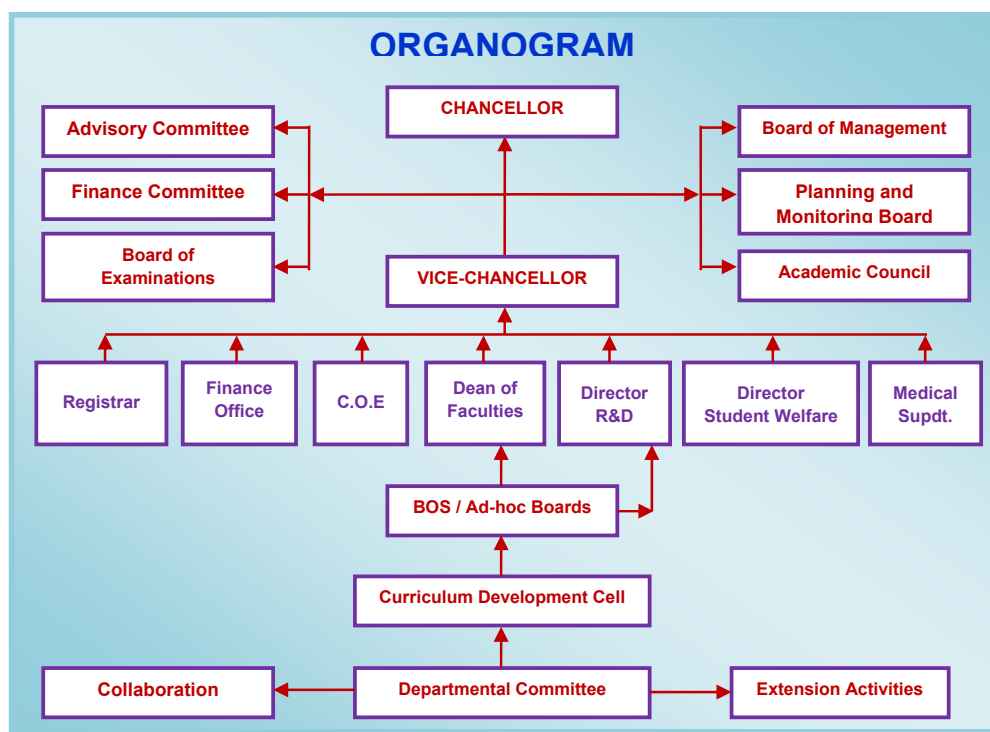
ORGANOGRAM

CHANCELLOR

Advisory Committee

Finance Committee

Board of Examinations

Board of Management

Planning and Monitoring Board

Academic Council

VICE-CHANCELLOR

Registrar

Finance Office

C.O.E

Dean of Faculties

Director R&D

Director Student Welfare

Medical Supdt.

BOS / Ad-hoc Boards

Curriculum Development Cell

Collaboration

Departmental Committee

Extension Activities